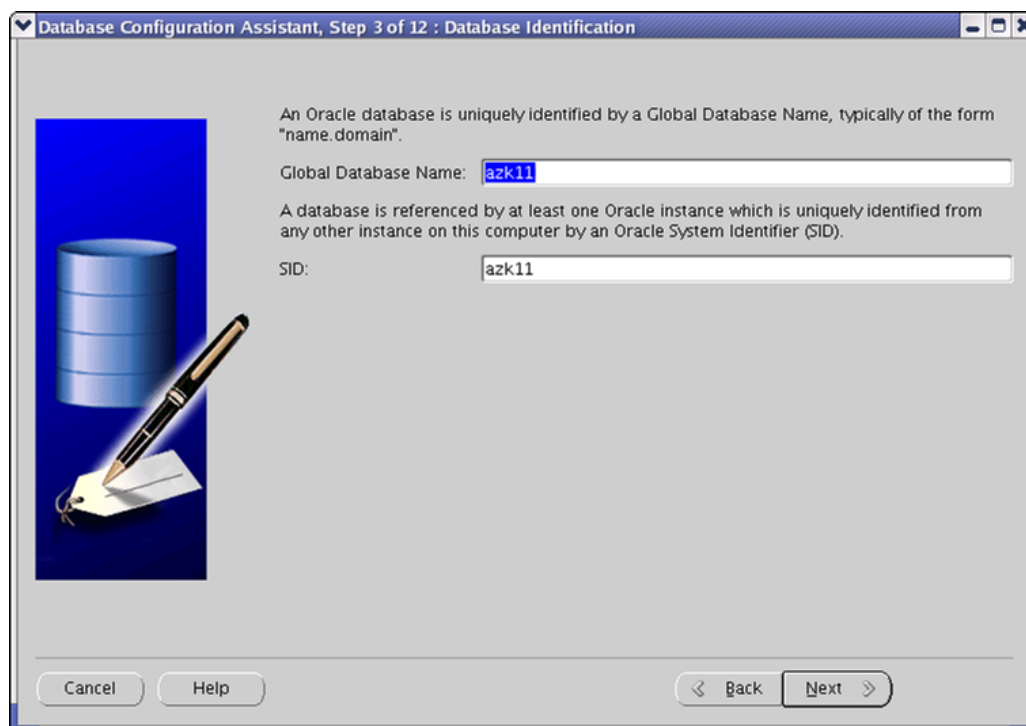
Database Configuration Assistant, Step 3 of 12 : Database Identification

An Oracle database is uniquely identified by a Global Database Name, typically of the form "name.domain".

Global Database Name: azk11

A database is referenced by at least one Oracle instance which is uniquely identified from any other instance on this computer by an Oracle System Identifier (SID).

SID: azk11

Cancel

Help

Back

Next